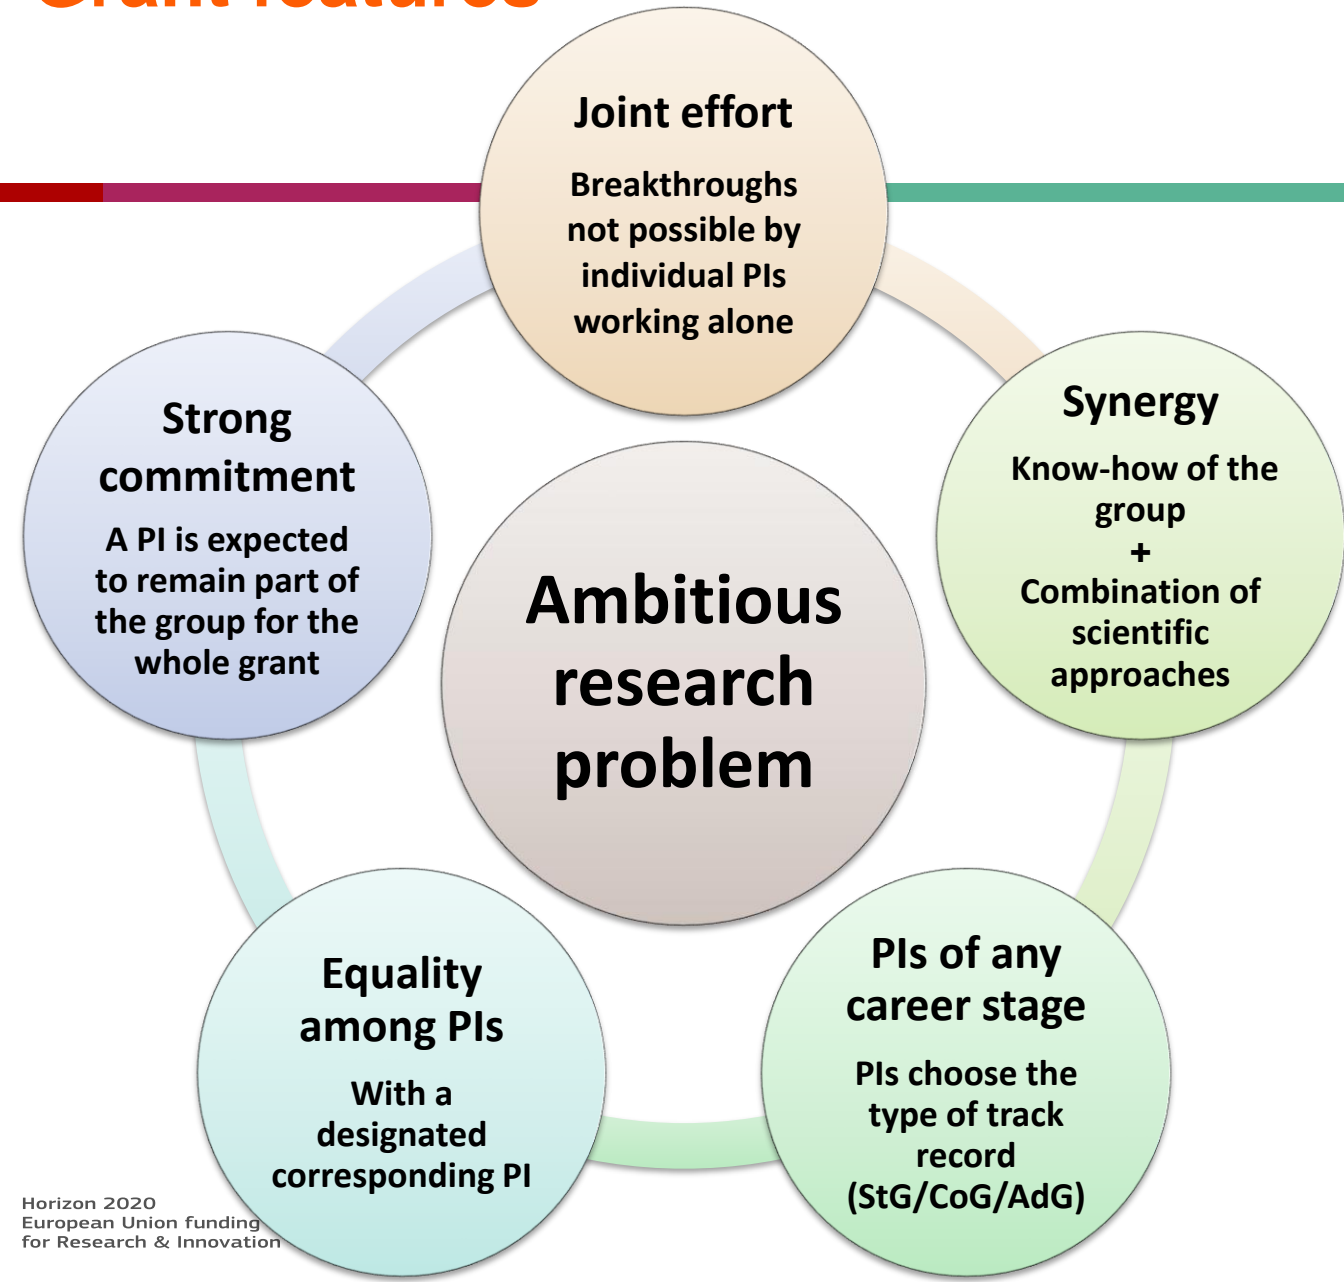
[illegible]

Joint effort

Breakthroughs not possible by individual PIs working alone

Strong commitment

A PI is expected to remain part of the group for the whole grant

Ambitious research problem

Synergy

Know-how of the group
+
Combination of scientific approaches

Equality among PIs

With a designated corresponding PI

PIs of any career stage

PIs choose the type of track record (StG/CoG/AdG)

Horizon 2020
European Union funding for Research & Innovation